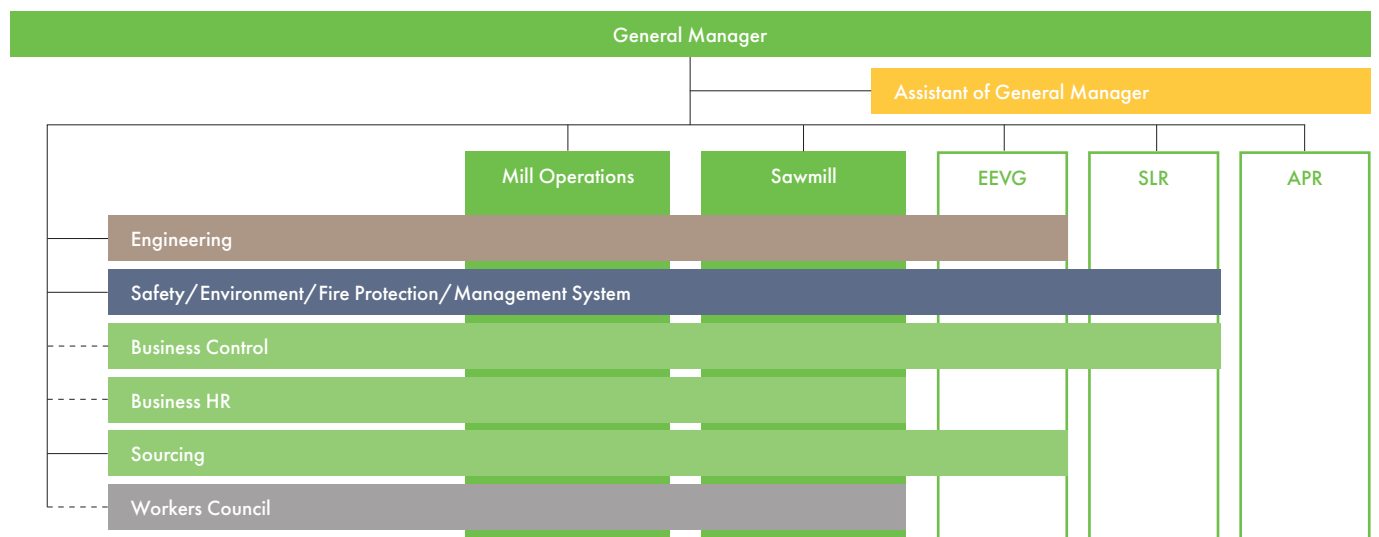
General Manager

Assistant of General Manager

Mill Operations

Sawmill

EEVG

SLR

APR

Engineering

Safety/Environment/Fire Protection/Management System

Business Control

Business HR

Sourcing

Workers Council